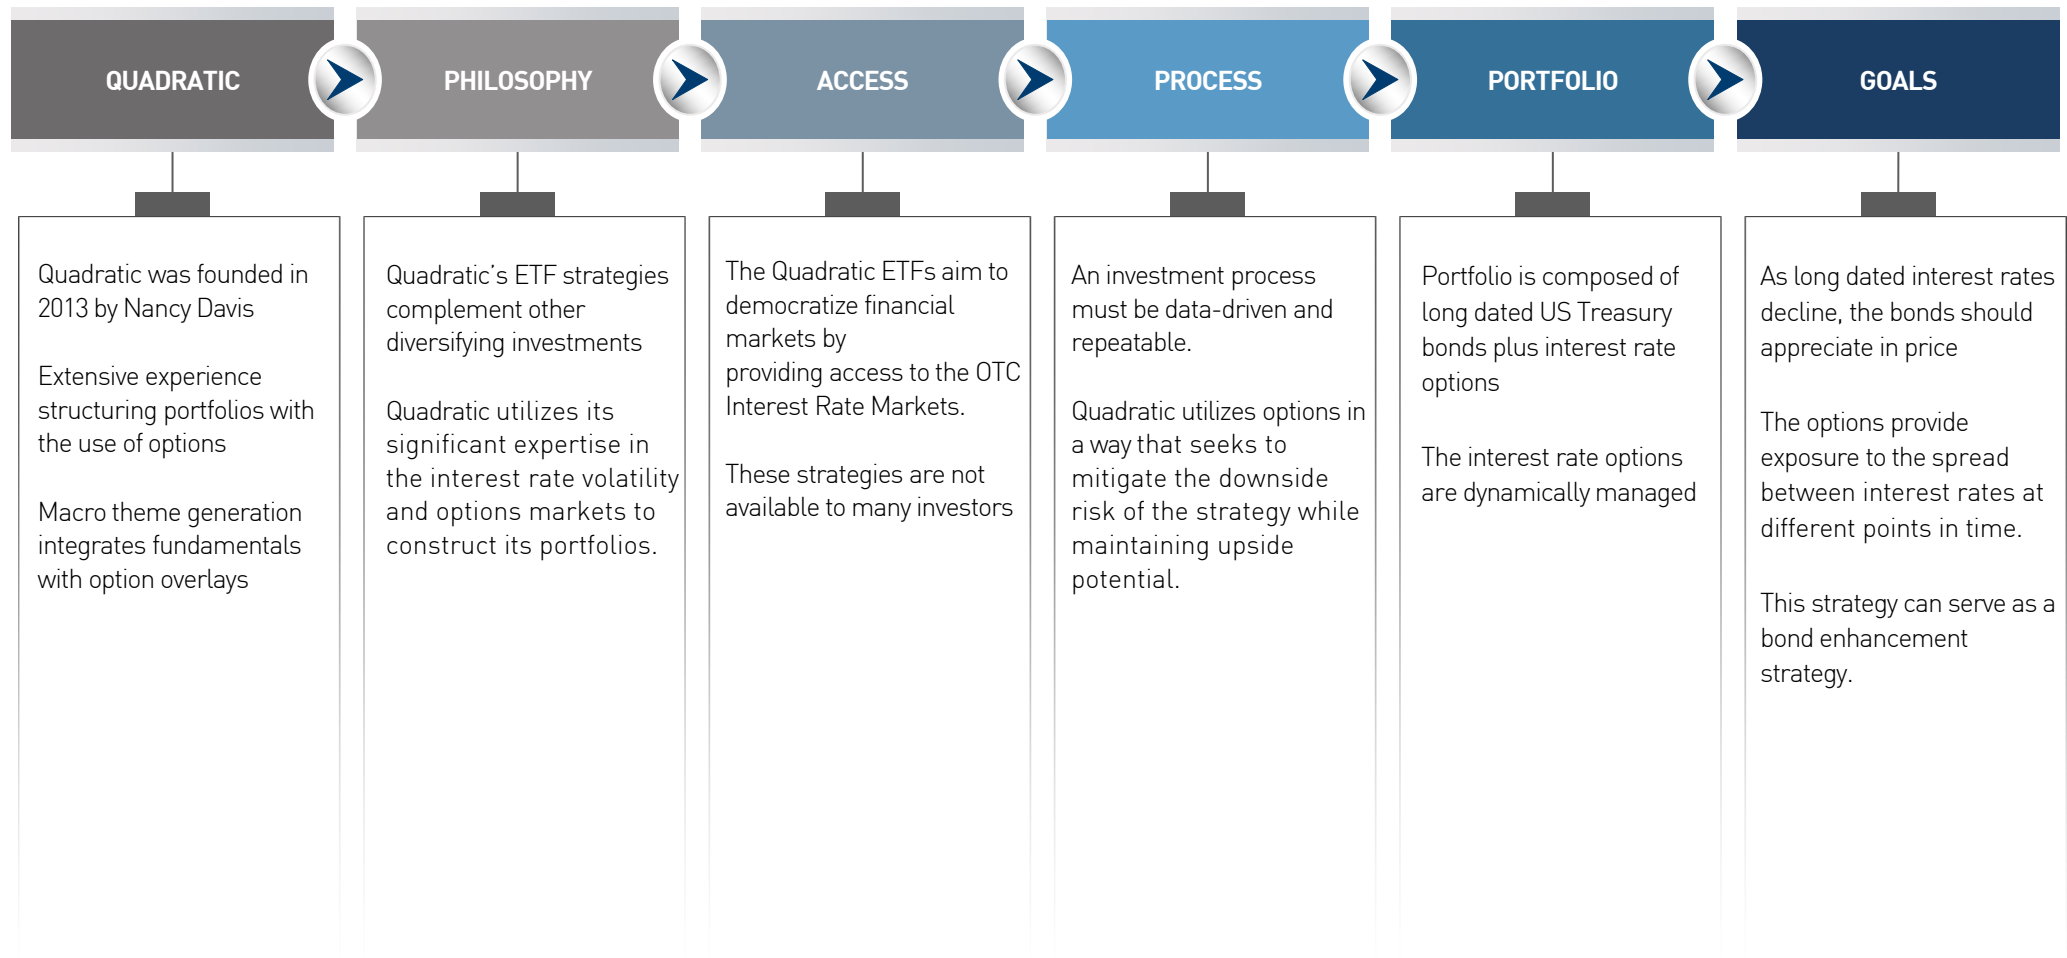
QUADRATIC

Quadratic was founded in 2013 by Nancy Davis

Extensive experience structuring portfolios with the use of options

Macro theme generation integrates fundamentals with option overlays

PHILOSOPHY

Quadratic's ETF strategies complement other diversifying investments

Quadratic utilizes its significant expertise in the interest rate volatility and options markets to construct its portfolios.

ACCESS

The Quadratic ETFs aim to democratize financial markets by providing access to the OTC Interest Rate Markets.

These strategies are not available to many investors

PROCESS

An investment process must be data-driven and repeatable.

Quadratic utilizes options in a way that seeks to mitigate the downside risk of the strategy while maintaining upside potential.

PORTFOLIO

Portfolio is composed of long dated US Treasury bonds plus interest rate options

The interest rate options are dynamically managed

GOALS

As long dated interest rates decline, the bonds should appreciate in price

The options provide exposure to the spread between interest rates at different points in time.

This strategy can serve as a bond enhancement strategy.